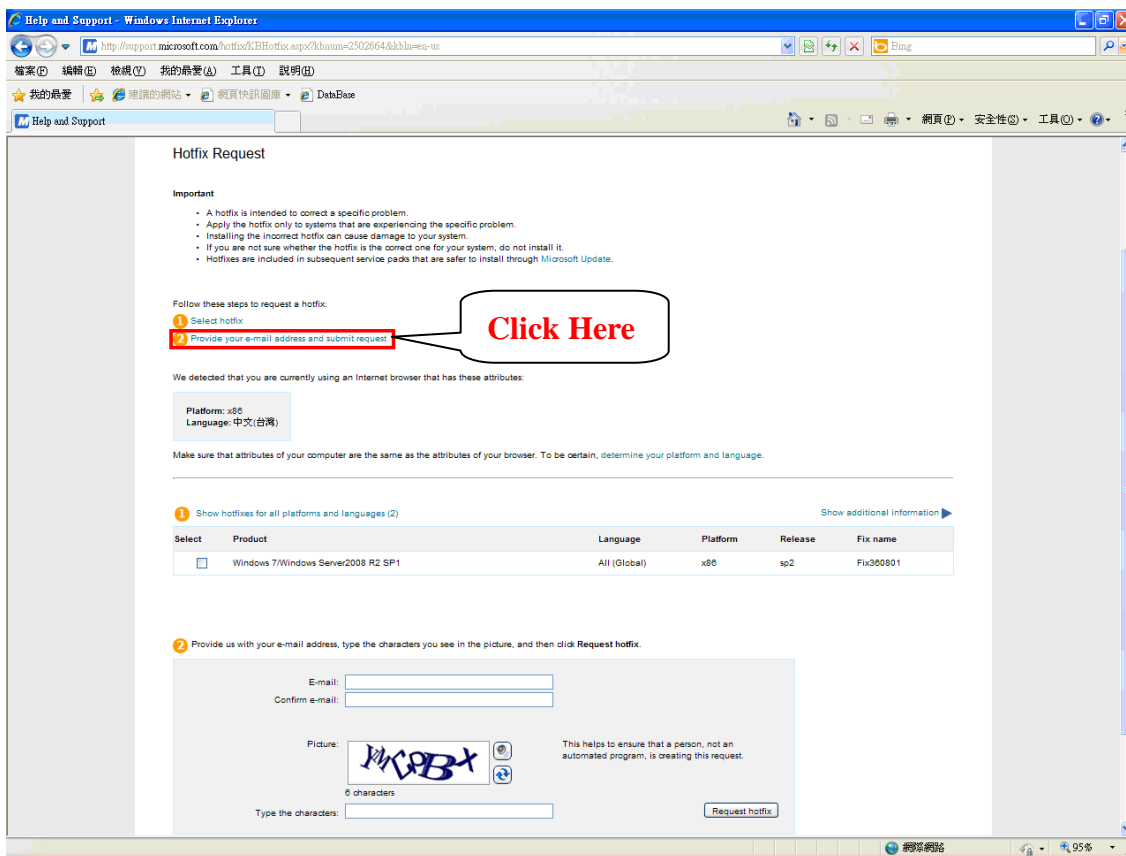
Help and Support - Windows Internet Explorer

http://support.microsoft.com/hotfix/KBHotfix.aspx?kbnum=2502664&kbln=en-us

Bing

檔案(F) 編輯(E) 檢視(V) 我的最愛(A) 工具(T) 說明(H)

我的最愛 建議的網站 網頁快訊圖庫 DataBase

Help and Support

網頁(P) 安全性(S) 工具(O)

Hotfix Request

Important

- A hotfix is intended to correct a specific problem.
- Apply the hotfix only to systems that are experiencing the specific problem.
- Installing the incorrect hotfix can cause damage to your system.
- If you are not sure whether the hotfix is the correct one for your system, do not install it.
- Hotfixes are included in subsequent service packs that are safer to install through Microsoft Update.

Follow these steps to request a hotfix:

1 Select hotfix
2 Provide your e-mail address and submit request

Click Here

We detected that you are currently using an Internet browser that has these attributes:

Platform: x86
Language: 中文(台灣)

Make sure that attributes of your computer are the same as the attributes of your browser. To be certain, determine your platform and language.

1 Show hotfixes for all platforms and languages (2)

Show additional information

| Select | Product | Language | Platform | Release | Fix name |
|---|---|---|---|---|---|
| | Windows 7/Windows Server2008 R2 SP1 | All (Global) | x86 | sp2 | Fix360801 |

2 Provide us with your e-mail address, type the characters you see in the picture, and then click Request hotfix.

E-mail:
Confirm e-mail:

Picture: MCPBX

6 characters

This helps to ensure that a person, not an automated program, is creating this request.

Type the characters:

Request hotfix

網際網路

95%